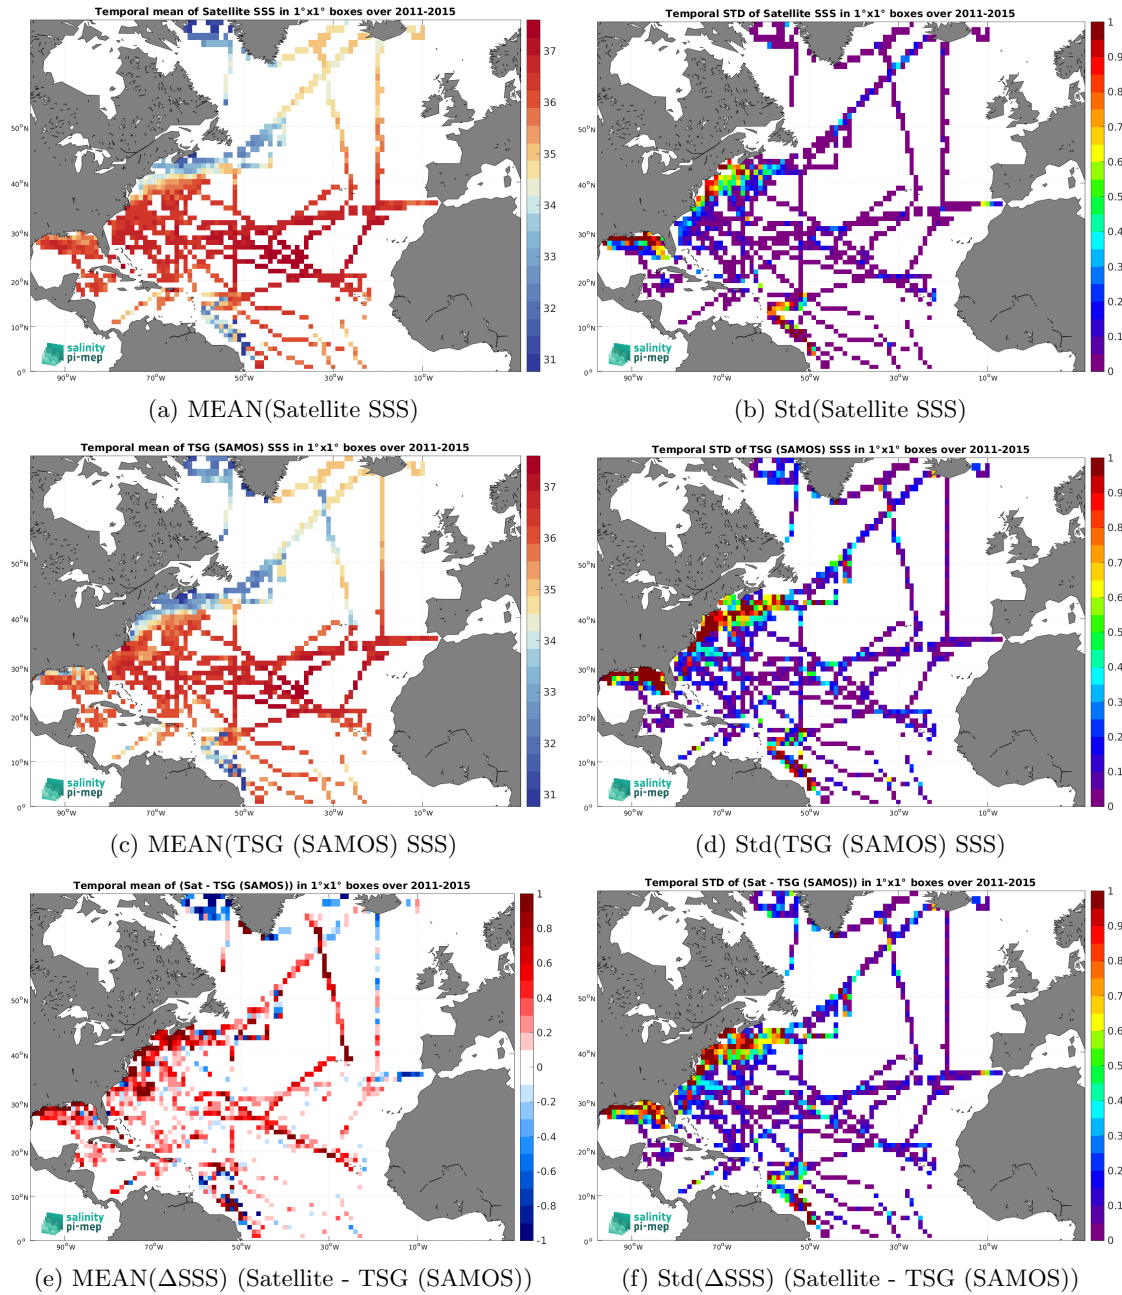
Temporal mean of Satellite SSS in 1°x1° boxes over 2011-2015

37
36
35
34
33
32
31

50°N
40°N
30°N
20°N
10°N
0°
90°W
70°W
50°W
30°W
10°W

salinity
pi-mep

(a) MEAN(Satellite SSS)

Temporal STD of Satellite SSS in 1°x1° boxes over 2011-2015

1
0.9
0.8
0.7
0.6
0.5
0.4
0.3
0.2
0.1
0

50°N
40°N
30°N
20°N
10°N
0°
90°W
70°W
50°W
30°W
10°W

salinity
pi-mep

(b) Std(Satellite SSS)

Temporal mean of TSG (SAMOS) SSS in 1°x1° boxes over 2011-2015

37
36
35
34
33
32
31

50°N
40°N
30°N
20°N
10°N
0°
90°W
70°W
50°W
30°W
10°W

salinity
pi-mep

(c) MEAN(TSG (SAMOS) SSS)

Temporal STD of TSG (SAMOS) SSS in 1°x1° boxes over 2011-2015

1
0.9
0.8
0.7
0.6
0.5
0.4
0.3
0.2
0.1
0

50°N
40°N
30°N
20°N
10°N
0°
90°W
70°W
50°W
30°W
10°W

salinity
pi-mep

(d) Std(TSG (SAMOS) SSS)

Temporal mean of (Sat - TSG (SAMOS)) in 1°x1° boxes over 2011-2015

1
0.8
0.6
0.4
0.2
0
-0.2
-0.4
-0.6
-0.8
-1

50°N
40°N
30°N
20°N
10°N
0°
90°W
70°W
50°W
30°W
10°W

salinity
pi-mep

(e) MEAN(ΔSSS) (Satellite - TSG (SAMOS))

Temporal STD of (Sat - TSG (SAMOS)) in 1°x1° boxes over 2011-2015

1
0.9
0.8
0.7
0.6
0.5
0.4
0.3
0.2
0.1
0

50°N
40°N
30°N
20°N
10°N
0°
90°W
70°W
50°W
30°W
10°W

salinity
pi-mep

(f) Std(ΔSSS) (Satellite - TSG (SAMOS))